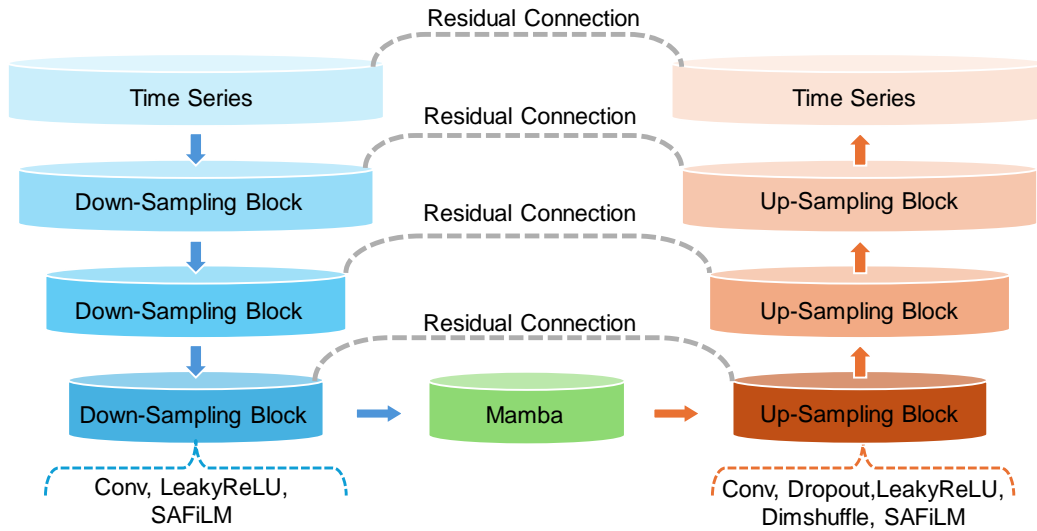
Residual Connection

Time Series

Time Series

Residual Connection

Down-Sampling Block

Up-Sampling Block

Residual Connection

Down-Sampling Block

Up-Sampling Block

Residual Connection

Down-Sampling Block

Mamba

Up-Sampling Block

Conv, LeakyReLU, SAFiLM

Conv, Dropout,LeakyReLU, Dimshuffle, SAFiLM